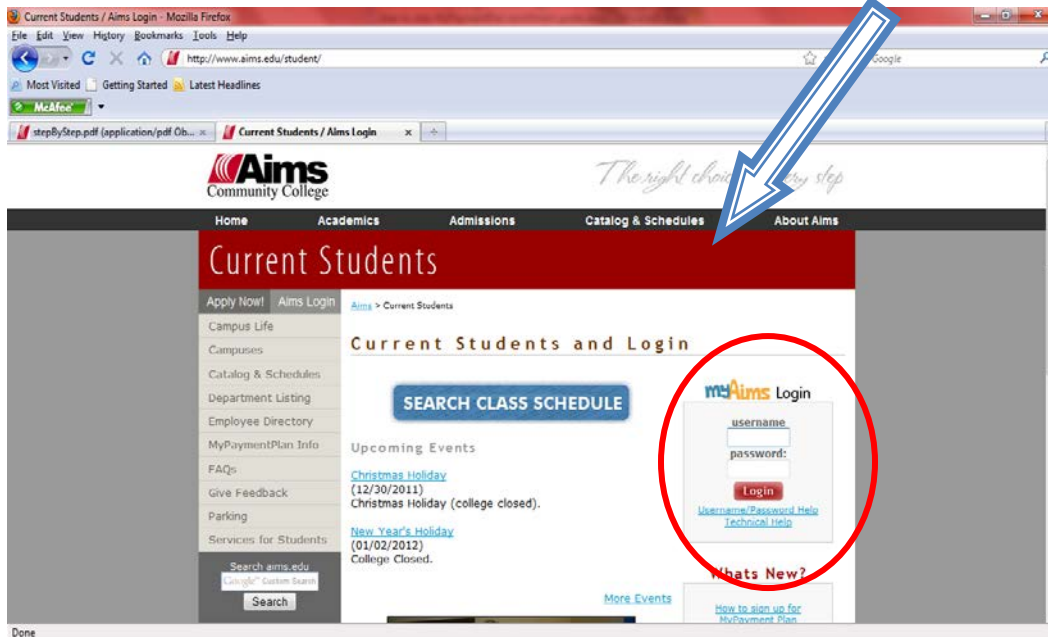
Current Students / Aims Login - Mozilla Firefox

File Edit View History Bookmarks Tools Help

http://www.aims.edu/student/

Google

Most Visited Getting Started Latest Headlines

McAfee

stepByStep.pdf (application/pdf Ob... ×

Current Students / Aims Login ×

+

Aims Community College

The right choice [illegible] step

Home Academics Admissions Catalog & Schedules About Aims

Current Students

Apply Now! Aims Login

Campus Life

Campuses

Catalog & Schedules

Department Listing

Employee Directory

MyPaymentPlan Info

FAQs

Give Feedback

Parking

Services for Students

Search aims.edu

Google Custom Search

Search

Aims > Current Students

Current Students and Login

SEARCH CLASS SCHEDULE

Upcoming Events

Christmas Holiday
(12/30/2011)
Christmas Holiday (college closed).

New Year's Holiday
(01/02/2012)
College Closed.

More Events

myAims Login

username

password:

Login

Username/Password Help

Technical Help

Whats New?

How to sign up for MyPayment Plan

Done